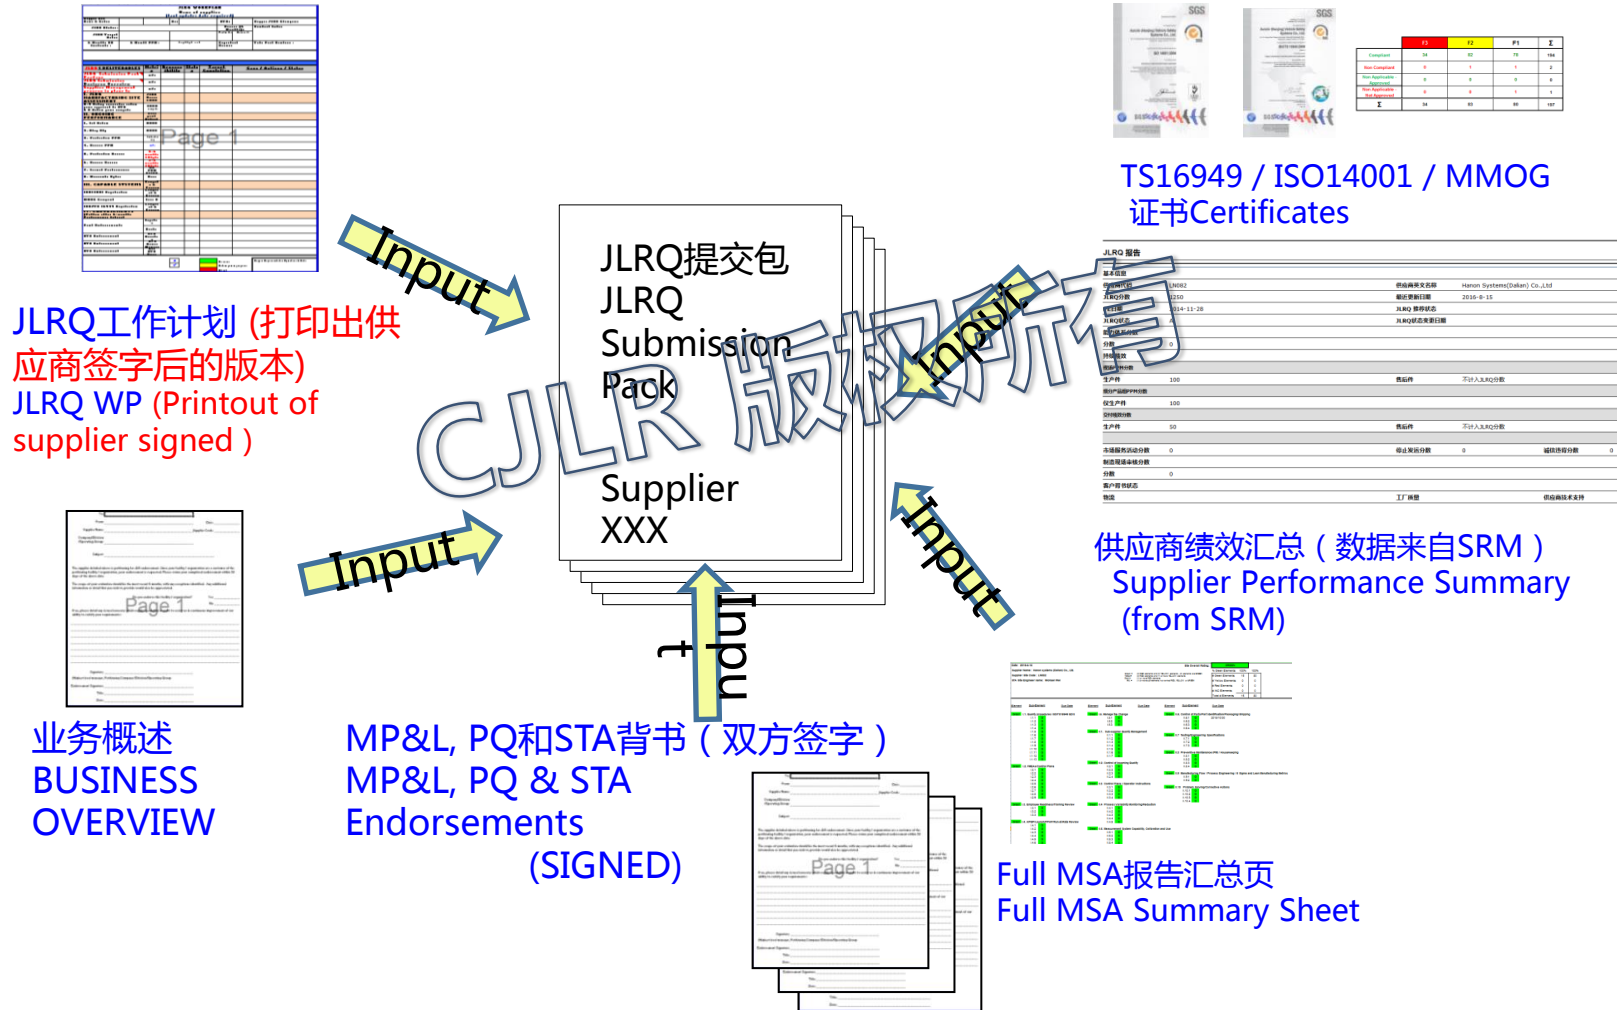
JLRQ提交包
JLRQ
Submission
Pack

Supplier
XXX

CJLR 版权所有

Input

Input

Input

Input

Input

JLRQ工作计划 (打印出供应商签字后的版本)
JLRQ WP (Printout of supplier signed )

TS16949 / ISO14001 / MMOG
证书Certificates

供应商绩效汇总（数据来自SRM）
Supplier Performance Summary
(from SRM)

业务概述
BUSINESS
OVERVIEW

MP&L, PQ和STA背书（双方签字）
MP&L, PQ & STA
Endorsements
(SIGNED)

Full MSA报告汇总页
Full MSA Summary Sheet

Page 1

Page 1

Page 1

JLRQ 报告

Hanon Systems(Dalian) Co.,Ltd

2016-8-15